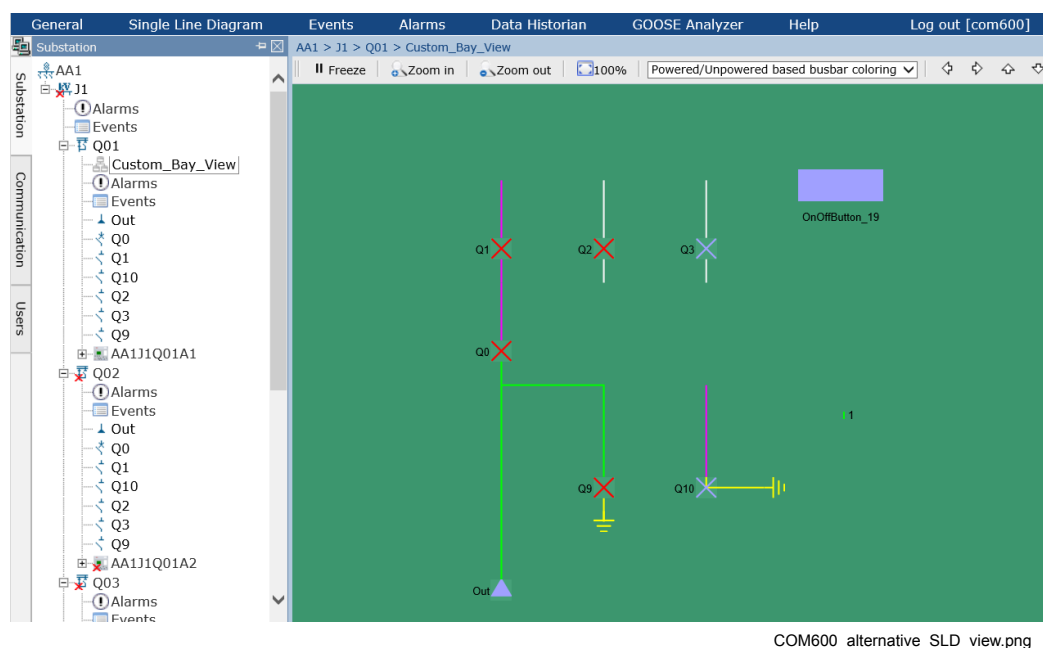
General Single Line Diagram Events Alarms Data Historian GOOSE Analyzer Help Log out [com600]

Substation

Substation
Communication
Users

AA1
J1
Alarms
Events
Q01
Custom_Bay_View
Alarms
Events
Out
Q0
Q1
Q10
Q2
Q3
Q9
AA1J1Q01A1
Q02
Alarms
Events
Out
Q0
Q1
Q10
Q2
Q3
Q9
AA1J1Q01A2
Q03
Alarms
Events

AA1 > J1 > Q01 > Custom_Bay_View

Freeze Zoom in Zoom out 100% Powered/Unpowered based busbar coloring

OnOffButton_19

Q1
Q2
Q3
Q0
1
Q9
Q10
Out

COM600 alternative SLD view.png